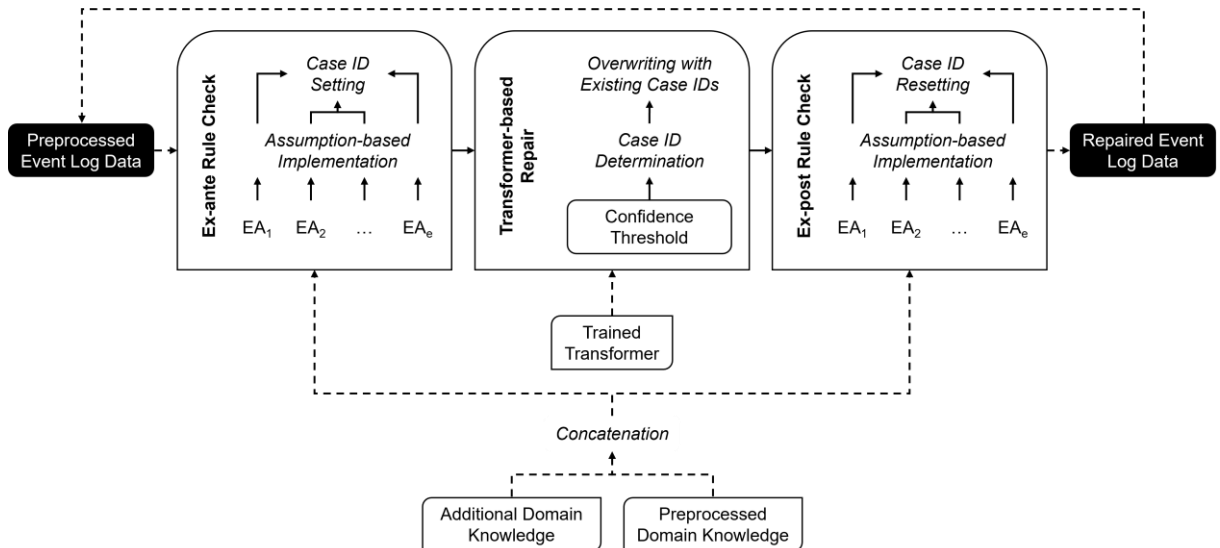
Preprocessed Event Log Data

Ex-ante Rule Check

Case ID Setting

Assumption-based Implementation

$EA_1$ $EA_2$ … $EA_e$

Transformer-based Repair

Overwriting with Existing Case IDs

Case ID Determination

Confidence Threshold

Ex-post Rule Check

Case ID Resetting

Assumption-based Implementation

$EA_1$ $EA_2$ … $EA_e$

Repaired Event Log Data

Trained Transformer

Concatenation

Additional Domain Knowledge

Preprocessed Domain Knowledge